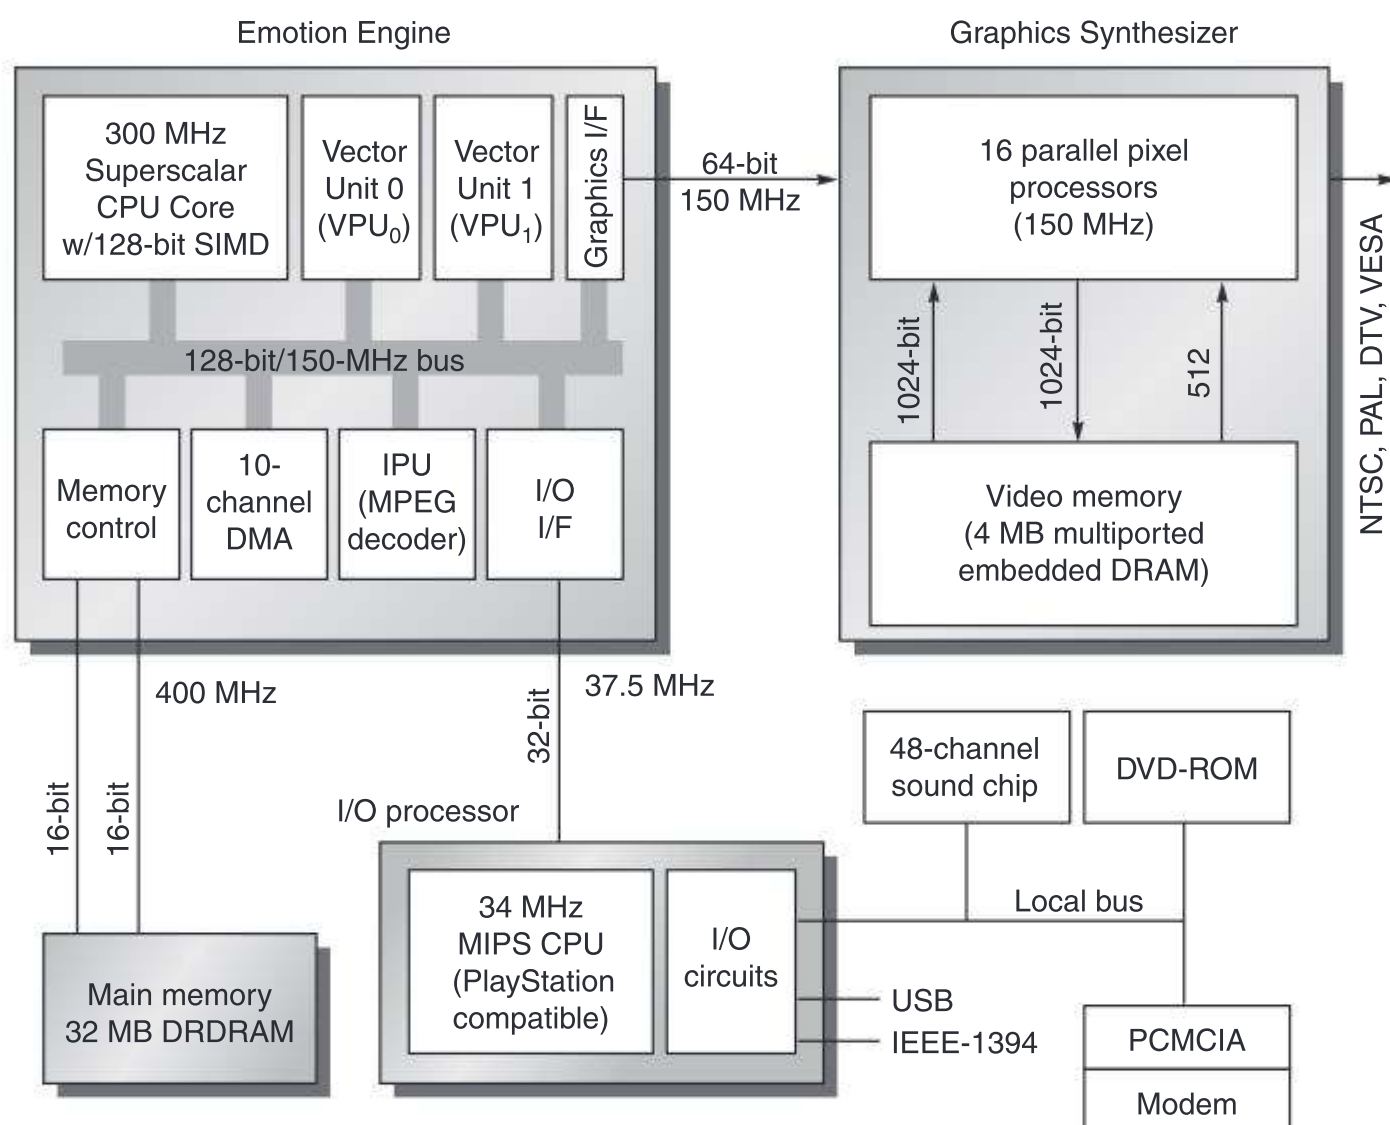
Emotion Engine

Graphics Synthesizer

300 MHz Superscalar CPU Core w/128-bit SIMD

Vector Unit 0 ($VPU_0$)

Vector Unit 1 ($VPU_1$)

Graphics I/F

64-bit

150 MHz

16 parallel pixel processors (150 MHz)

NTSC, PAL, DTV, VESA

128-bit/150-MHz bus

1024-bit

1024-bit

512

Memory control

10-channel DMA

IPU (MPEG decoder)

I/O I/F

Video memory (4 MB multiported embedded DRAM)

400 MHz

32-bit

37.5 MHz

48-channel sound chip

DVD-ROM

16-bit

16-bit

I/O processor

34 MHz MIPS CPU (PlayStation compatible)

I/O circuits

Local bus

Main memory 32 MB DRDRAM

USB

IEEE-1394

PCMCIA

Modem